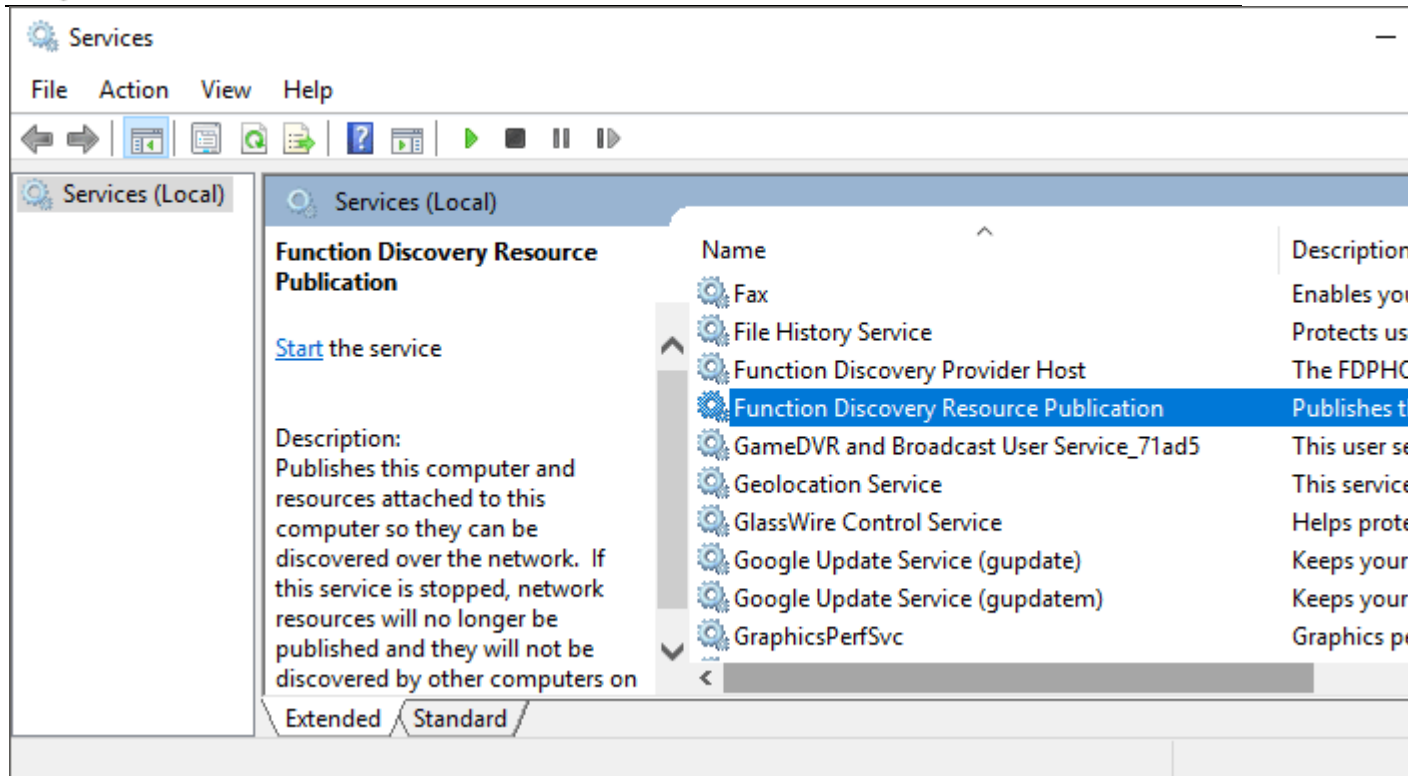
Services

File Action View Help

Services (Local)

Services (Local)

Function Discovery Resource Publication

Start the service

Description:
Publishes this computer and resources attached to this computer so they can be discovered over the network. If this service is stopped, network resources will no longer be published and they will not be discovered by other computers on

| Name | Description |
|---|---|
| Fax | Enables you |
| File History Service | Protects us |
| Function Discovery Provider Host | The FDPHO |
| Function Discovery Resource Publication | Publishes t |
| GameDVR and Broadcast User Service_71ad5 | This user se |
| Geolocation Service | This service |
| GlassWire Control Service | Helps prote |
| Google Update Service (gupdate) | Keeps your |
| Google Update Service (gupdatem) | Keeps your |
| GraphicsPerfSvc | Graphics pe |

Extended Standard